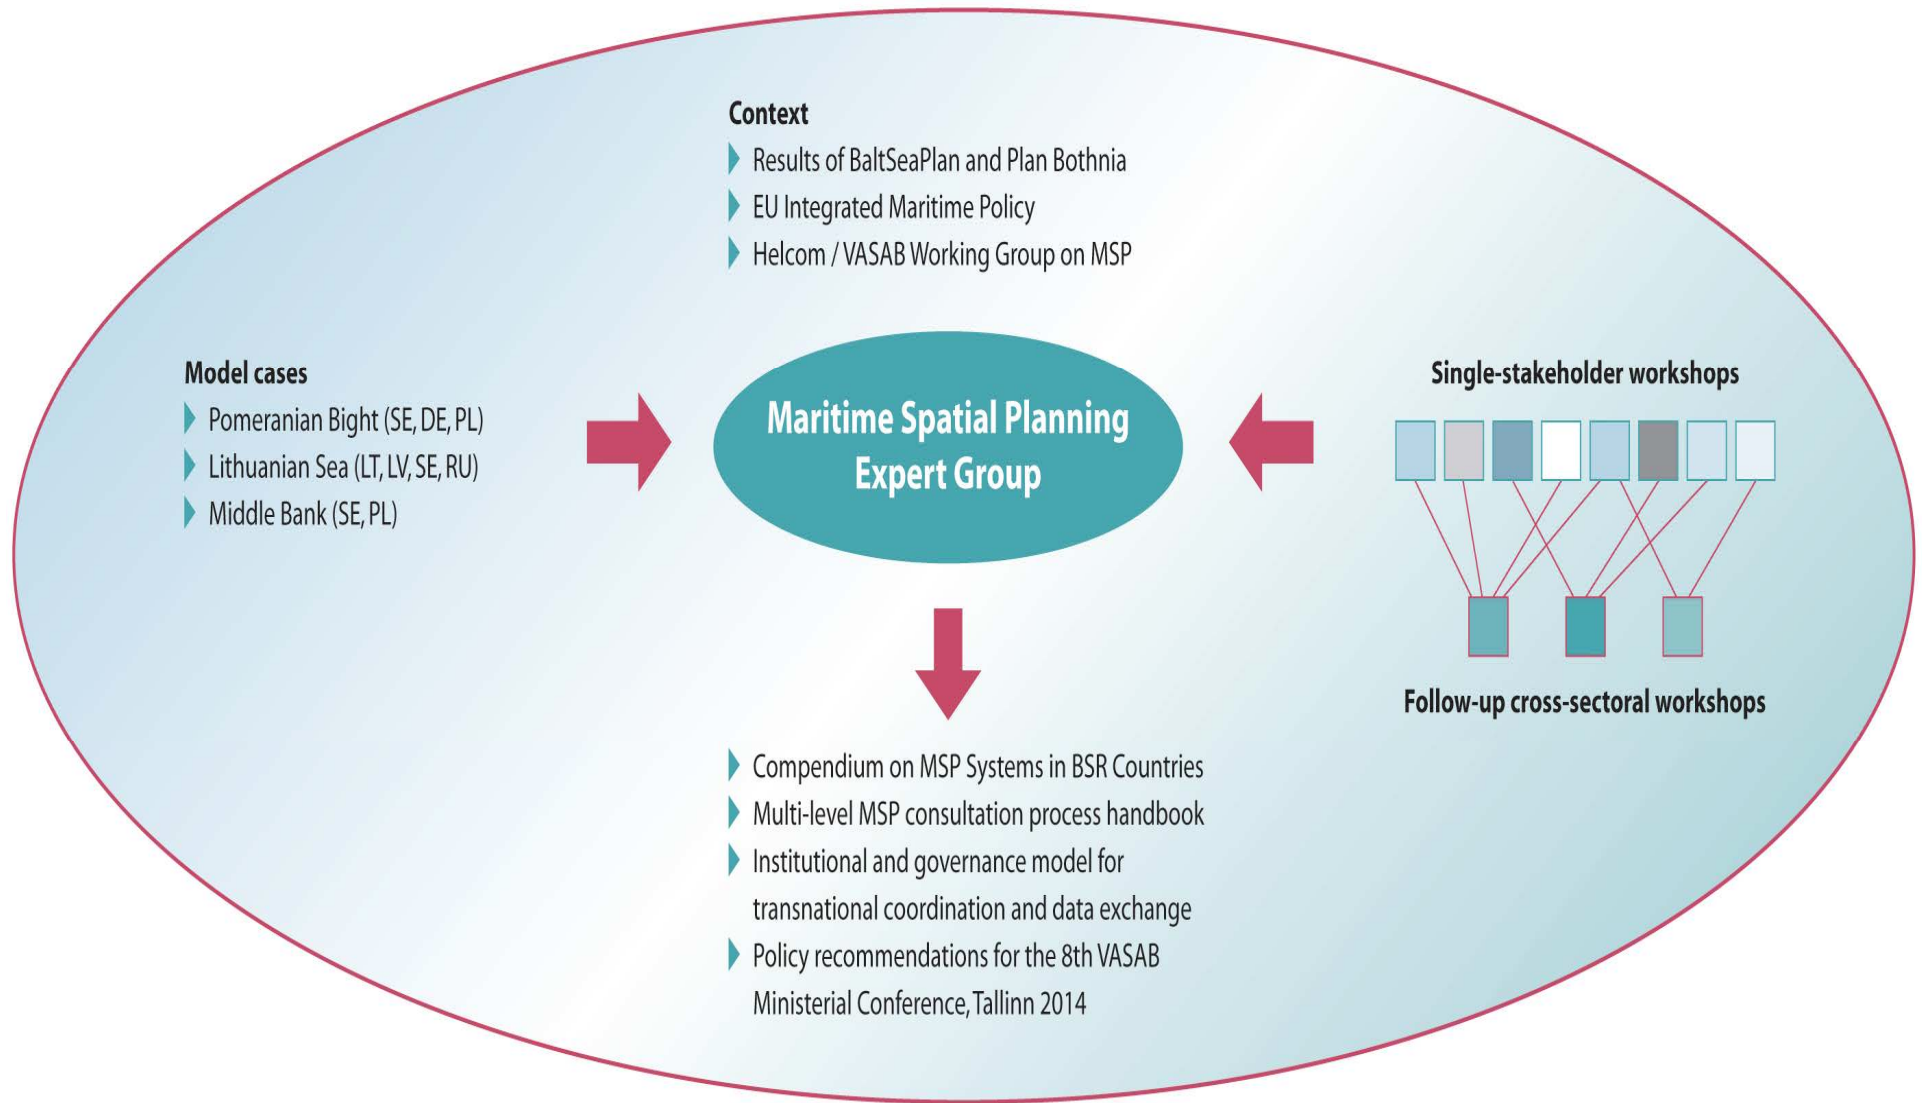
Context
Results of BaltSeaPlan and Plan Bothnia
EU Integrated Maritime Policy
Helcom / VASAB Working Group on MSP

Model cases
Pomeranian Bight (SE, DE, PL)
Lithuanian Sea (LT, LV, SE, RU)
Middle Bank (SE, PL)

Maritime Spatial Planning Expert Group

Single-stakeholder workshops

Follow-up cross-sectoral workshops

Compendium on MSP Systems in BSR Countries
Multi-level MSP consultation process handbook
Institutional and governance model for transnational coordination and data exchange
Policy recommendations for the 8th VASAB Ministerial Conference, Tallinn 2014